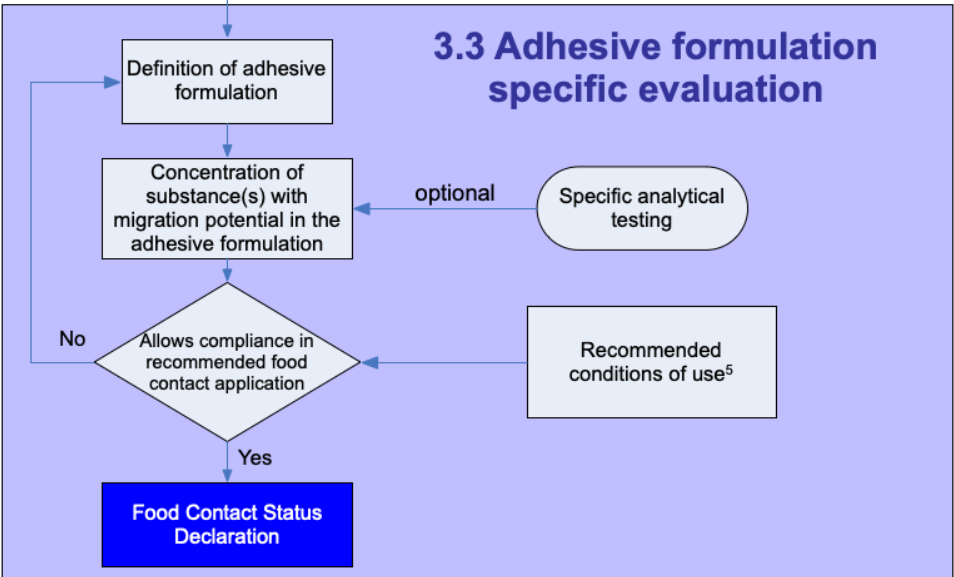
3.3 Adhesive formulation specific evaluation

Definition of adhesive formulation

Concentration of substance(s) with migration potential in the adhesive formulation

optional

Specific analytical testing

No

Allows compliance in recommended food contact application

Recommended conditions of use$^5$

Yes

Food Contact Status Declaration